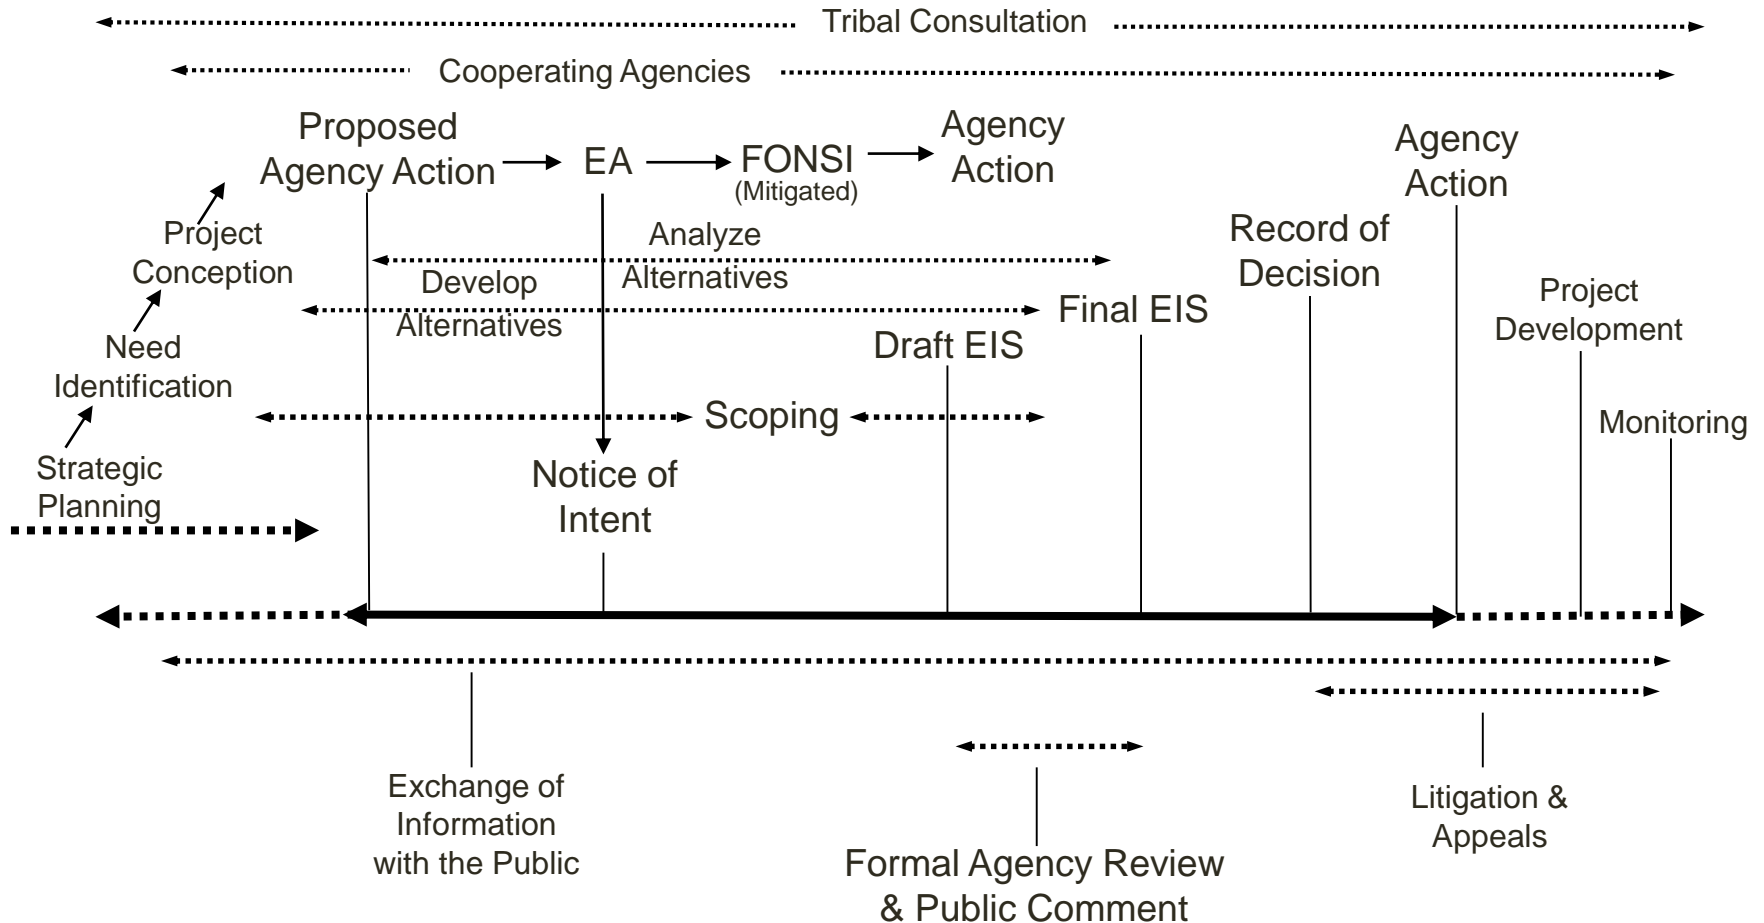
Tribal Consultation

Cooperating Agencies

Proposed Agency Action

EA

FONSI (Mitigated)

Agency Action

Agency Action

Project Conception

Analyze Alternatives

Record of Decision

Develop Alternatives

Final EIS

Project Development

Need Identification

Draft EIS

Scoping

Monitoring

Strategic Planning

Notice of Intent

Exchange of Information with the Public

Formal Agency Review & Public Comment

Litigation & Appeals